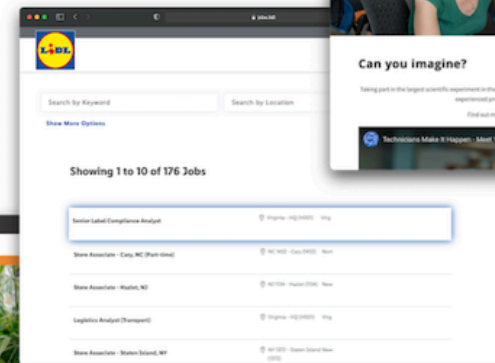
jobs.lidl

LIDL

Search by Keyword

Search by Location

Show More Options

Showing 1 to 10 of 176 Jobs

Senior Label Compliance Analyst

Virginia - HQ (HSD) · Mtg

Store Associate - Cary, NC (Part-time)

NC 1413 - Cary (1413) · Nort

Store Associate - Hazlet, NJ

NJ 1134 - Hazlet (1134) · New

Logistics Analyst (Transport)

Virginia - HQ (HSD) · Mtg

Store Associate - Staten Island, NY

NY 1172 - Staten Island New

Can you imagine?

Taking part in the largest scientific experiment in the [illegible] experienced p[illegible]

Find out m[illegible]

Technicians Make It Happen - Meet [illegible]